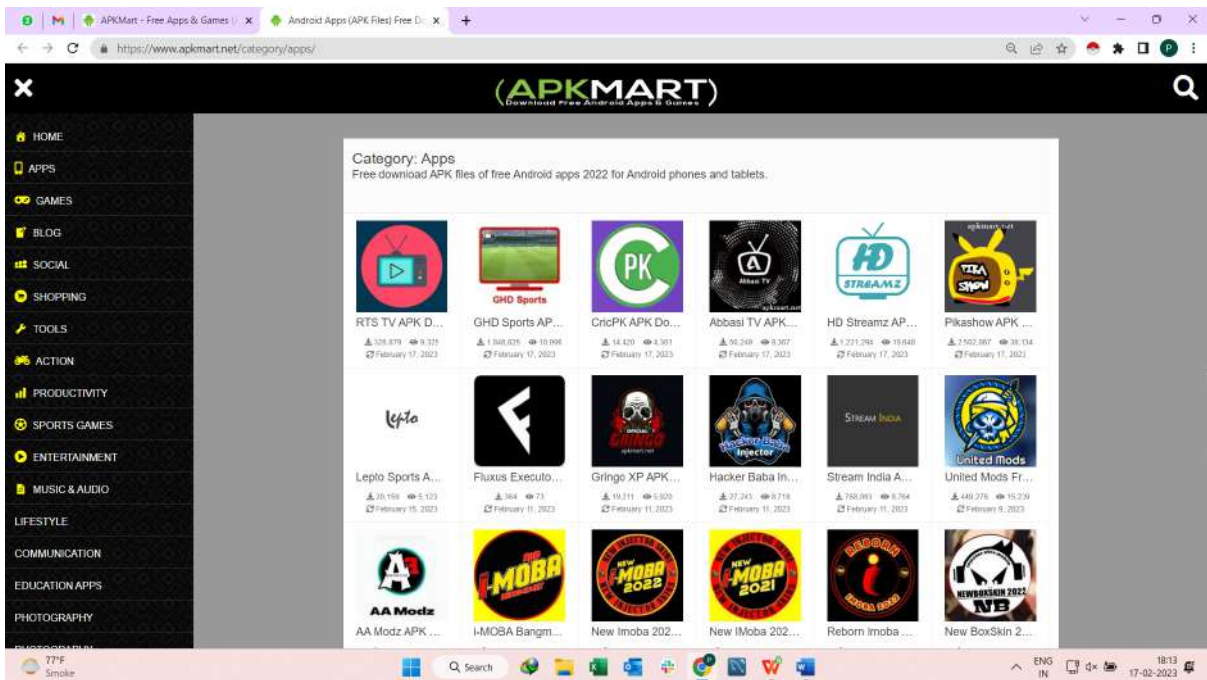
APKMart - Free Apps & Games | ×
Android Apps (APK Files) Free Do ×
+

https://www.apkmart.net/category/apps/

(APKMART)
Download Free Android Apps & Games

HOME
APPS
GAMES
BLOG
SOCIAL
SHOPPING
TOOLS
ACTION
PRODUCTIVITY
SPORTS GAMES
ENTERTAINMENT
MUSIC & AUDIO
LIFESTYLE
COMMUNICATION
EDUCATION APPS
PHOTOGRAPHY

Category: Apps
Free download APK files of free Android apps 2022 for Android phones and tablets.

RTS TV APK D...
328,879 9,325
February 17, 2023

GHD Sports
GHD Sports AP...
1,948,826 10,098
February 17, 2023

PK
CricPK APK Do...
14,420 4,301
February 17, 2023

Abbasi TV
Abbasi TV APK...
56,249 8,367
February 17, 2023

HD STREAMZ
HD Streamz AP...
1,221,294 19,648
February 17, 2023

Pikashow APK ...
2,502,867 38,134
February 17, 2023

Lepto
Lepto Sports A...
30,159 5,123
February 15, 2023

Fluxus Executo...
364 73
February 11, 2023

GRINGO
Gringo XP APK...
19,211 5,920
February 11, 2023

Hacker Baba Injector
Hacker Baba In...
27,243 8,718
February 11, 2023

STREAM INDIA
Stream India A...
768,061 6,764
February 11, 2023

United Mods
United Mods Fr...
449,276 15,239
February 9, 2023

AA Modz
AA Modz APK ...

I-MOBA
I-MOBA Bangm...

NEW I-MOBA 2022
New Imoba 202...

NEW I-MOBA 2021
New IMoba 202...

REBORN IMOBA 2023
Reborn Imoba ...

NEWBOXSKIN 2022 NB
New BoxSkin 2...

77°F
Smoke
Search
ENG IN
18:13
17-02-2023